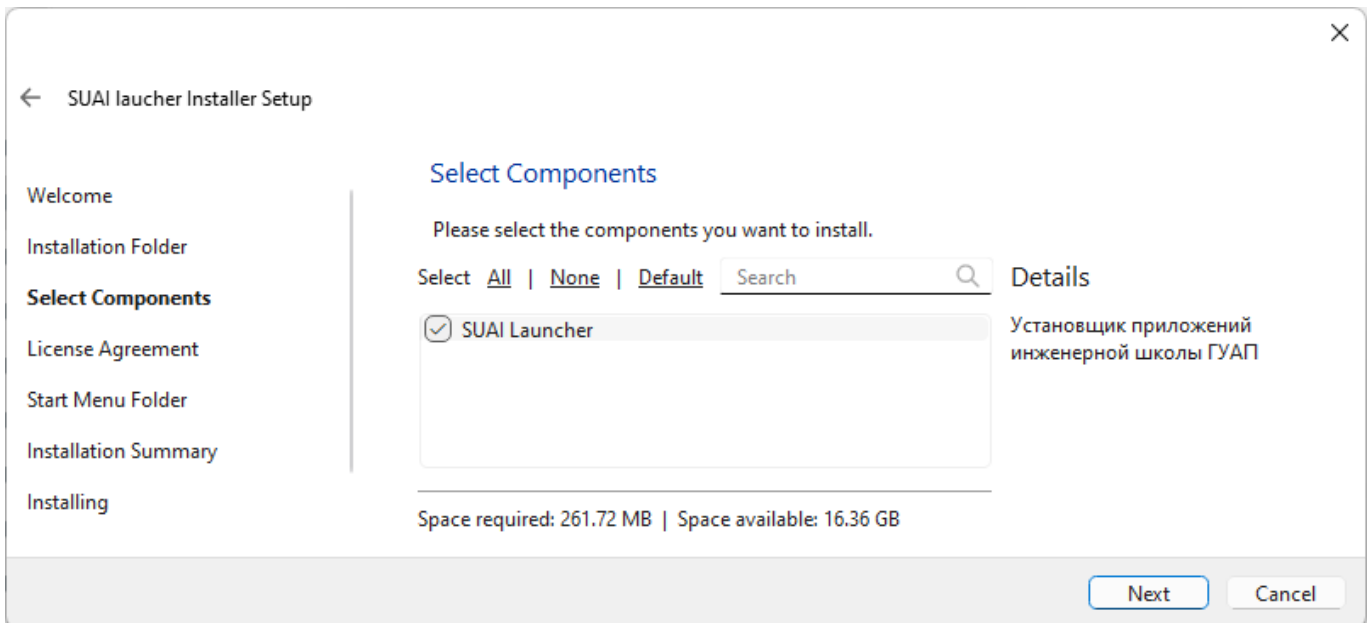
×

← SUAI laucher Installer Setup

Welcome

Installation Folder

Select Components

License Agreement

Start Menu Folder

Installation Summary

Installing

Select Components

Please select the components you want to install.

Select All | None | Default Search

Details

SUAI Launcher

Установщик приложений инженерной школы ГУАП

Space required: 261.72 MB | Space available: 16.36 GB

Next Cancel